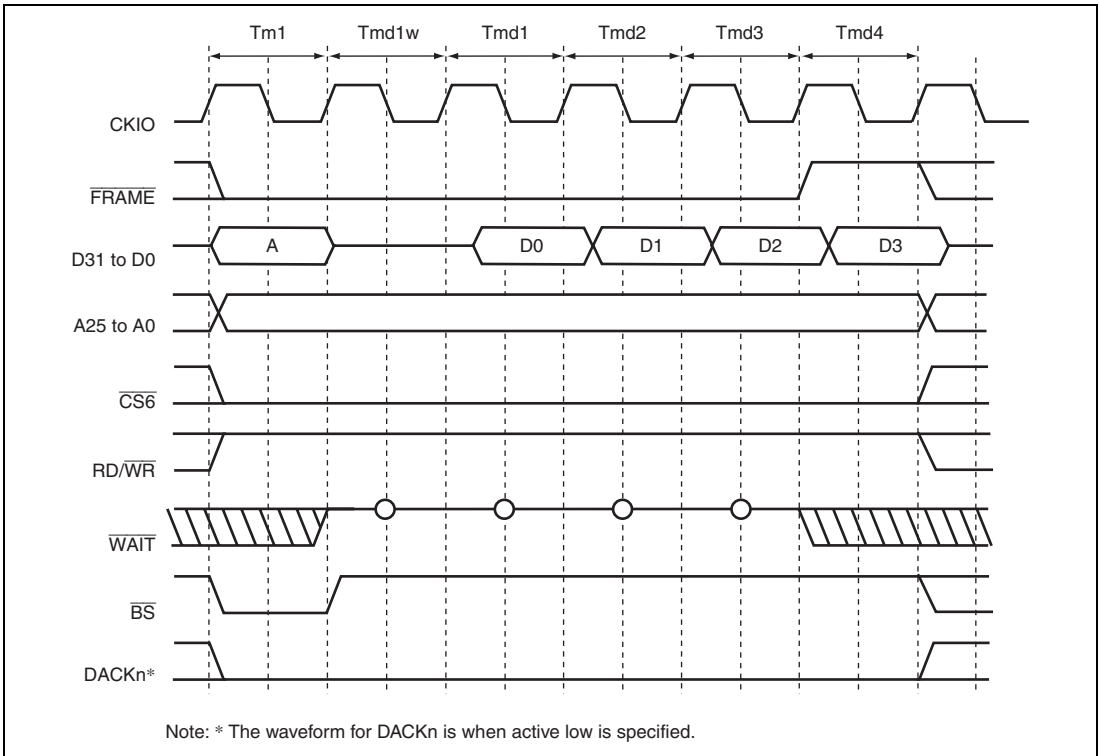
Tm1 Tmd1w Tmd1 Tmd2 Tmd3 Tmd4

CKIO

$\overline{FRAME}$

D31 to D0

A D0 D1 D2 D3

A25 to A0

$\overline{CS6}$

RD/$\overline{WR}$

$\overline{WAIT}$

$\overline{BS}$

DACKn*

Note: * The waveform for DACKn is when active low is specified.